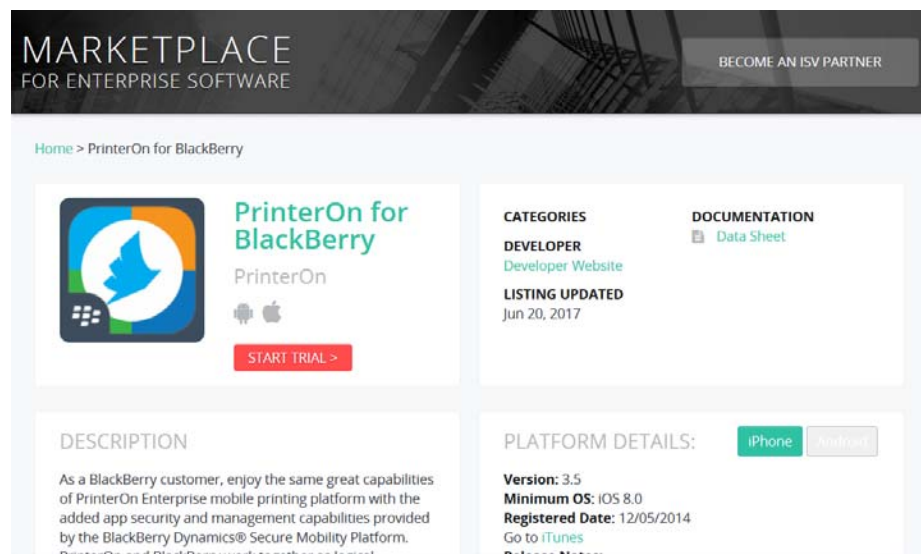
MARKETPLACE
FOR ENTERPRISE SOFTWARE

BECOME AN ISV PARTNER

Home > PrinterOn for BlackBerry

PrinterOn for BlackBerry

PrinterOn

START TRIAL >

CATEGORIES

DEVELOPER
Developer Website

LISTING UPDATED
Jun 20, 2017

DOCUMENTATION
Data Sheet

DESCRIPTION

As a BlackBerry customer, enjoy the same great capabilities of PrinterOn Enterprise mobile printing platform with the added app security and management capabilities provided by the BlackBerry Dynamics® Secure Mobility Platform. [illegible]

PLATFORM DETAILS:

iPhone

Android

Version: 3.5
Minimum OS: iOS 8.0
Registered Date: 12/05/2014
Go to iTunes
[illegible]